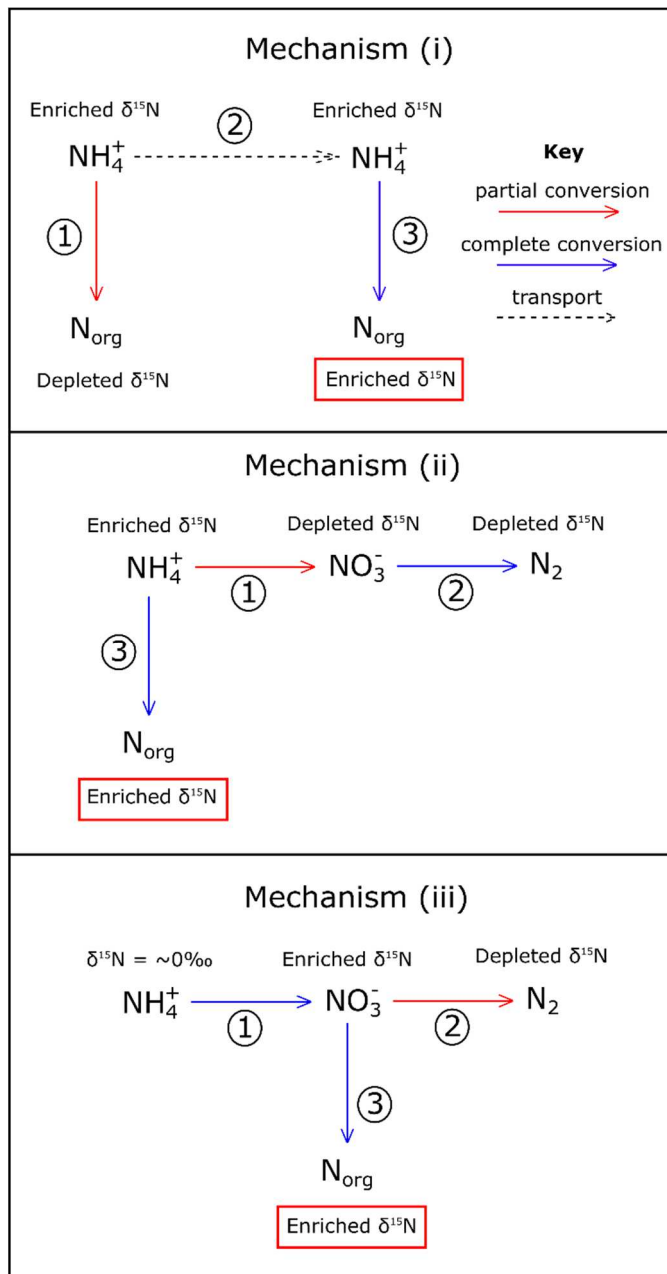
Mechanism (i)

Enriched $\delta^{15}N$

$NH_4^+$

①

$N_{org}$

Depleted $\delta^{15}N$

②

Enriched $\delta^{15}N$

$NH_4^+$

③

$N_{org}$

Enriched $\delta^{15}N$

Key

partial conversion

complete conversion

transport

Mechanism (ii)

Enriched $\delta^{15}N$

$NH_4^+$

①

Depleted $\delta^{15}N$

$NO_3^-$

②

Depleted $\delta^{15}N$

$N_2$

③

$N_{org}$

Enriched $\delta^{15}N$

Mechanism (iii)

$\delta^{15}N$ = ~0‰

$NH_4^+$

①

Enriched $\delta^{15}N$

$NO_3^-$

②

Depleted $\delta^{15}N$

$N_2$

③

$N_{org}$

Enriched $\delta^{15}N$